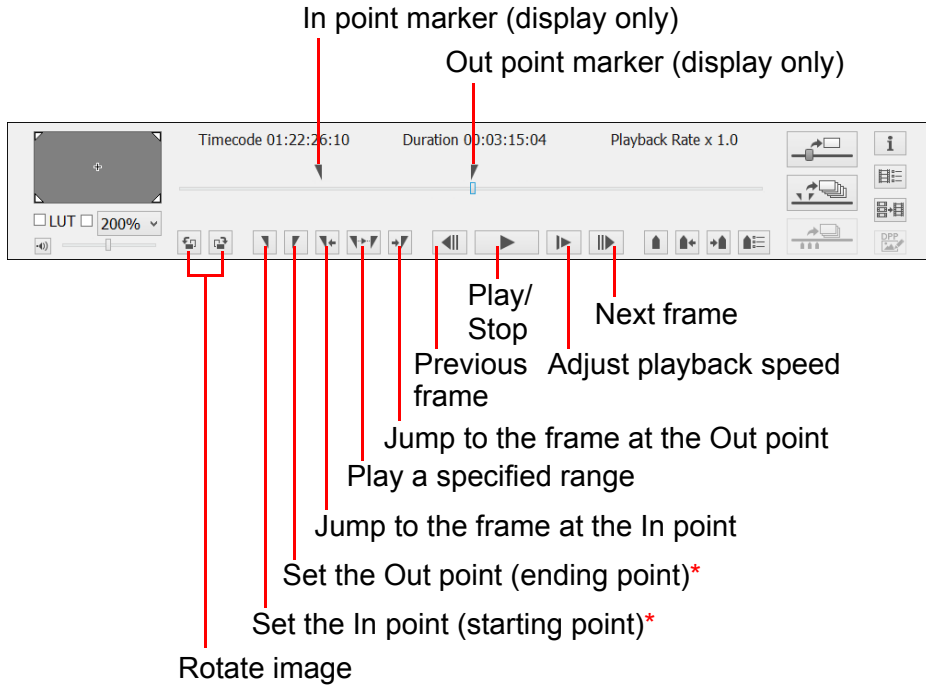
In point marker (display only)

Out point marker (display only)

Timecode 01:22:26:10

Duration 00:03:15:04

Playback Rate x 1.0

LUT

200%

i

DPP

Play/ Stop

Next frame

Previous frame

Adjust playback speed

Jump to the frame at the Out point

Play a specified range

Jump to the frame at the In point

Set the Out point (ending point)*

Set the In point (starting point)*

Rotate image